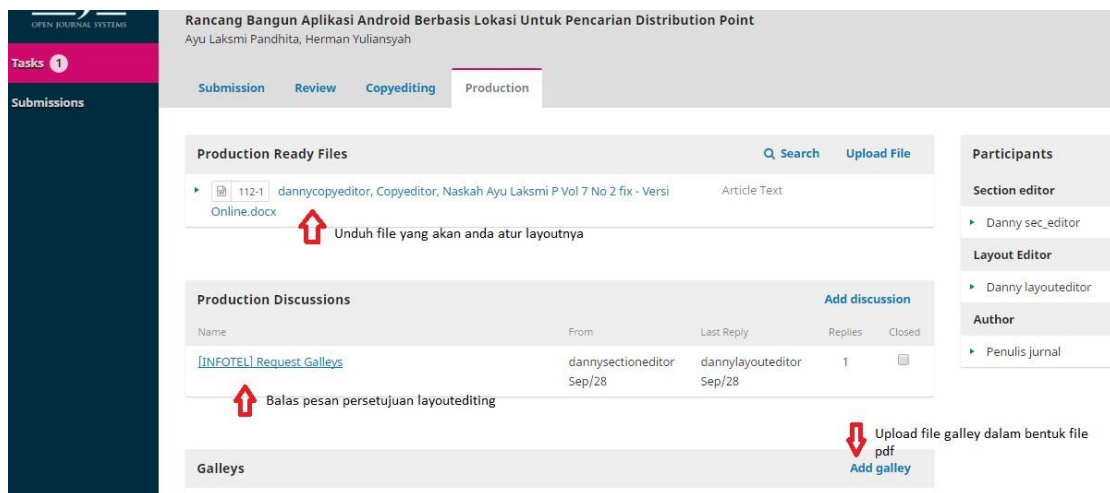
OPEN JOURNAL SYSTEMS

Tasks 1

Submissions

Rancang Bangun Aplikasi Android Berbasis Lokasi Untuk Pencarian Distribution Point
Ayu Laksmi Pandhita, Herman Yuliansyah

Submission Review Copyediting Production

Production Ready Files

Search Upload File

112-1 dannycopyeditor, Copyeditor, Naskah Ayu Laksmi P Vol 7 No 2 fix - Versi Online.docx Article Text

Unduh file yang akan anda atur layoutnya

Production Discussions

Add discussion

| Name | From | Last Reply | Replies | Closed |
|---|---|---|---|---|
| [INFOTEL] Request Galleys | dannysectioneditor Sep/28 | dannylayouteditor Sep/28 | 1 | |

Balas pesan persetujuan layoutediting

Upload file galley dalam bentuk file pdf

Galleys

Add galley

Participants

Section editor

Danny sec_editor

Layout Editor

Danny layouteditor

Author

Penulis jurnal